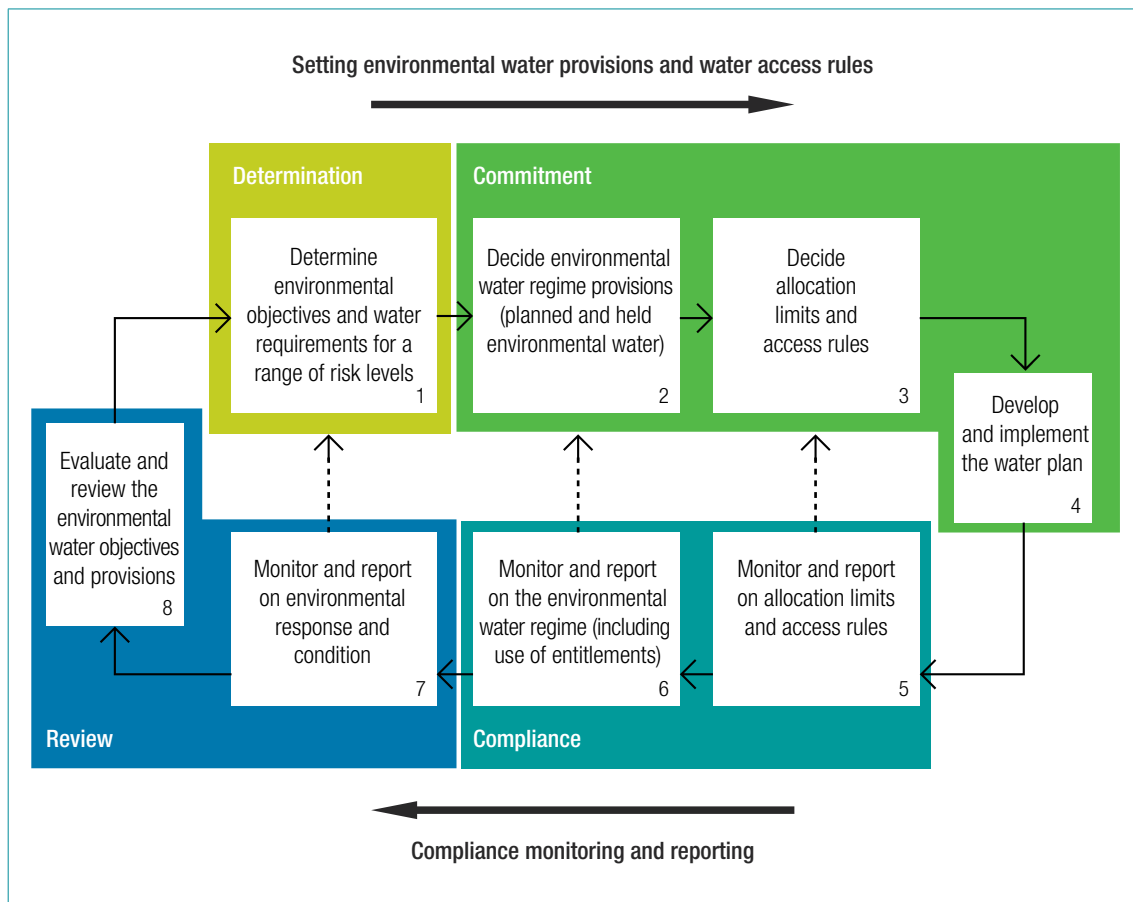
Setting environmental water provisions and water access rules

Determination

Determine environmental objectives and water requirements for a range of risk levels
1

Commitment

Decide environmental water regime provisions (planned and held environmental water)
2

Decide allocation limits and access rules
3

Develop and implement the water plan
4

Evaluate and review the environmental water objectives and provisions
8

Monitor and report on environmental response and condition
7

Monitor and report on the environmental water regime (including use of entitlements)
6

Monitor and report on allocation limits and access rules
5

Review

Compliance

Compliance monitoring and reporting